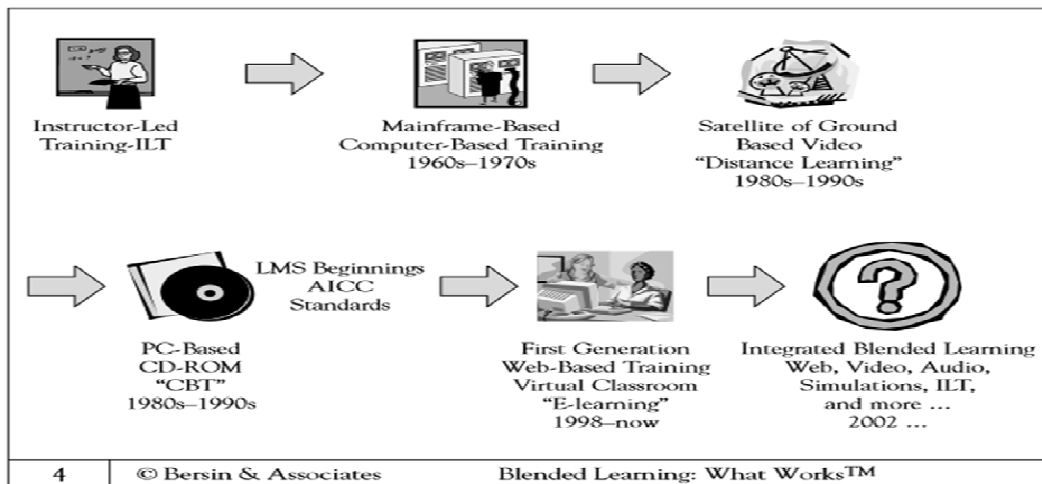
Instructor-Led Training-ILT

Mainframe-Based Computer-Based Training 1960s–1970s

Satellite of Ground Based Video "Distance Learning" 1980s–1990s

PC-Based CD-ROM "CBT" 1980s–1990s

LMS Beginnings AICC Standards

First Generation Web-Based Training Virtual Classroom "E-learning" 1998–now

Integrated Blended Learning Web, Video, Audio, Simulations, ILT, and more ... 2002 ...

4 © Bersin & Associates Blended Learning: What Works™